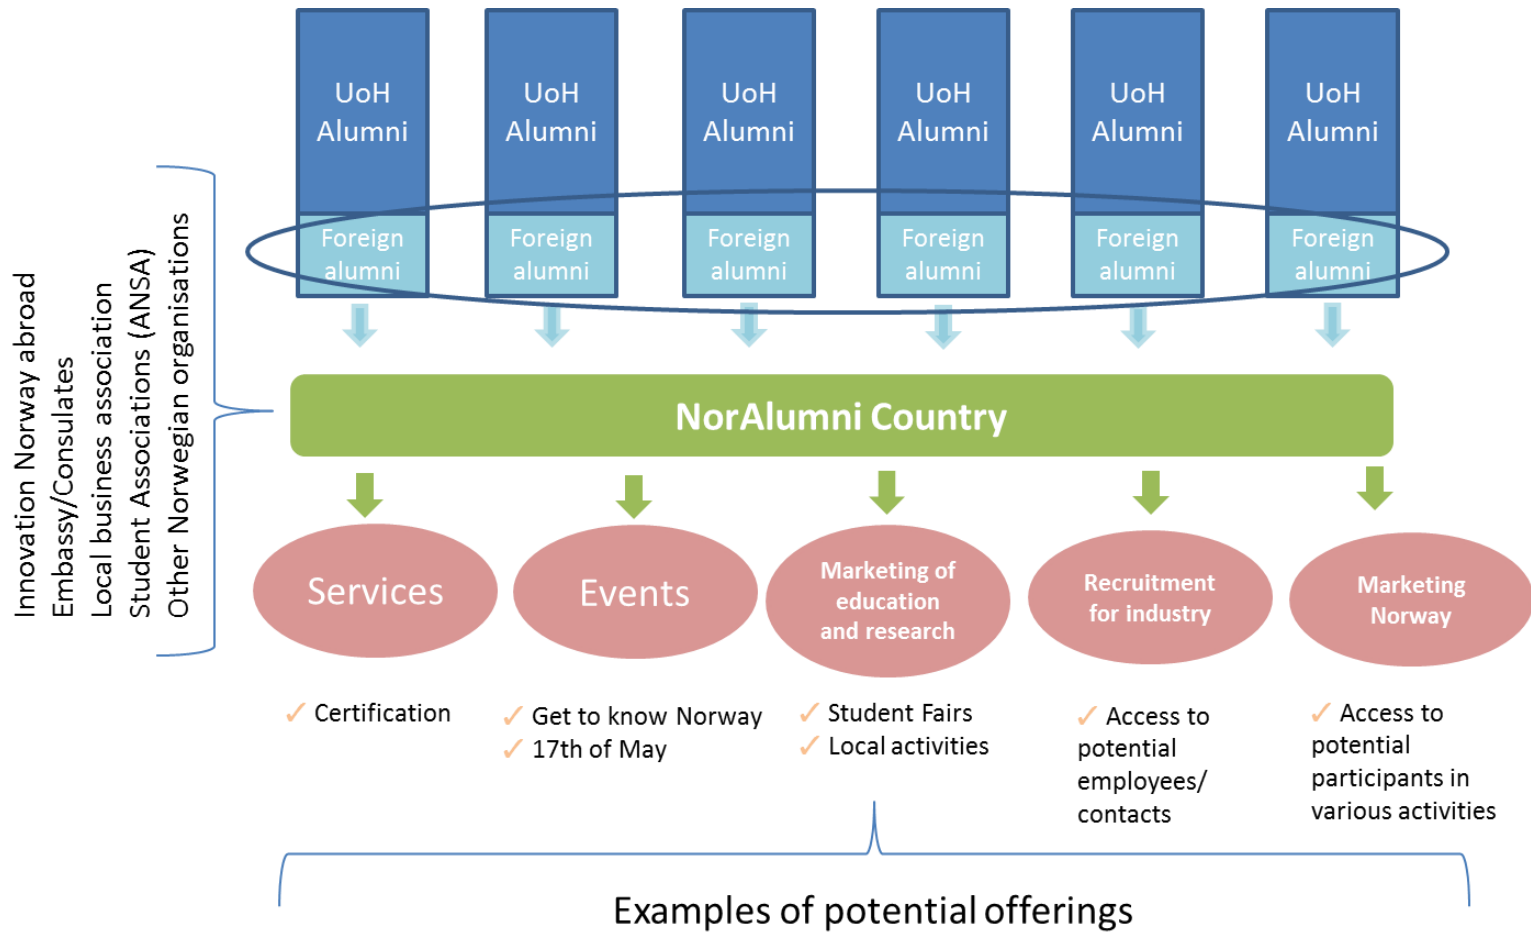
UoH Alumni

Foreign alumni

UoH Alumni

Foreign alumni

UoH Alumni

Foreign alumni

UoH Alumni

Foreign alumni

UoH Alumni

Foreign alumni

UoH Alumni

Foreign alumni

Innovation Norway abroad
Embassy/Consulates
Local business association
Student Associations (ANSA)
Other Norwegian organisations

NorAlumni Country

Services

Events

Marketing of education and research

Recruitment for industry

Marketing Norway

✓ Certification

✓ Get to know Norway
✓ 17th of May

✓ Student Fairs
✓ Local activities

✓ Access to potential employees/ contacts

✓ Access to potential participants in various activities

Examples of potential offerings